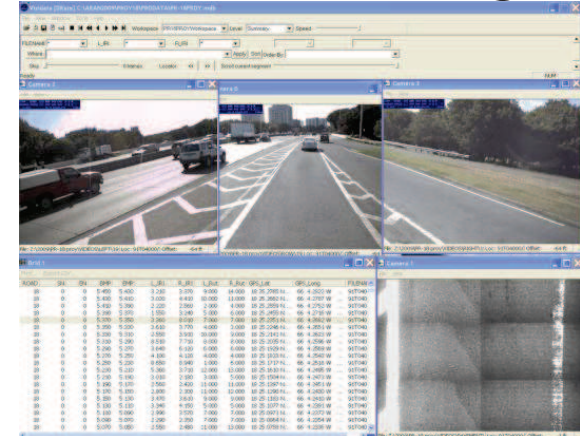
File View Window Tools Help

Workspace Level Summary Speed

FILENAME L_RI R_RI

Where Apply Sort Order By

Skip Filter Locate Scroll current segment

Ready NUM

Camera 2

mera 0

Camera 3

Grid 1

Camera 1

| ROAD | SN | RN | BMP | EMP | L_RL | R_RL | L_Rut | R_Rut | GPS_Lat | GPS_Long | FILENAM |
|---|---|---|---|---|---|---|---|---|---|---|---|
| 10 | 0 | 0 | 5.450 | 5.400 | 3.230 | 3.370 | 9.000 | 14.000 | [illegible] | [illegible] | 50TH40 |
| 10 | 0 | 0 | 5.400 | 5.450 | 3.020 | 4.410 | 10.000 | 11.000 | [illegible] | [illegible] | 50TH40 |
| 10 | 0 | 0 | 5.410 | 5.350 | 2.120 | 2.860 | 6.000 | 5.000 | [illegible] | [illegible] | 50TH40 |
| 10 | 0 | 0 | 5.360 | 5.370 | 1.550 | 3.240 | 5.000 | 6.000 | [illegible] | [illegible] | 50TH40 |
| 10 | 0 | 0 | 5.310 | 5.320 | 3.260 | 3.690 | 7.000 | 4.000 | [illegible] | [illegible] | 50TH40 |
| 10 | 0 | 0 | 5.300 | 5.310 | 3.610 | 3.770 | 4.000 | 3.000 | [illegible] | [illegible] | 50TH40 |
| 10 | 0 | 0 | 5.290 | 5.300 | 2.550 | 2.910 | 6.000 | 6.000 | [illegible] | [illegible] | 50TH40 |
| 10 | 0 | 0 | 5.280 | 5.290 | 8.510 | 7.710 | 6.000 | 4.000 | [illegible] | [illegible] | 50TH40 |
| 10 | 0 | 0 | 5.270 | 5.280 | 3.640 | 6.110 | 6.000 | 4.000 | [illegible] | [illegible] | 50TH40 |
| 10 | 0 | 0 | 5.260 | 5.270 | 4.100 | 6.120 | 4.000 | 4.000 | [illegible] | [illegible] | 50TH40 |
| 10 | 0 | 0 | 5.250 | 5.220 | 8.850 | 6.840 | 4.000 | 9.000 | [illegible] | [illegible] | 50TH40 |
| 10 | 0 | 0 | 5.210 | 5.220 | 5.360 | 3.710 | 12.000 | 13.000 | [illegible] | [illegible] | 50TH40 |
| 10 | 0 | 0 | 5.200 | 5.210 | 3.010 | 2.800 | 3.000 | 5.000 | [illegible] | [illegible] | 50TH40 |
| 10 | 0 | 0 | 5.190 | 5.170 | 2.560 | 2.420 | 11.000 | 11.000 | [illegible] | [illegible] | 50TH40 |
| 10 | 0 | 0 | 5.180 | 5.170 | 3.990 | 2.780 | 12.000 | 9.000 | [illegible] | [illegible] | 50TH40 |
| 10 | 0 | 0 | 5.170 | 5.180 | 3.470 | 3.610 | 9.000 | 9.000 | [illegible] | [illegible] | 50TH40 |
| 10 | 0 | 0 | 5.160 | 5.170 | 3.340 | 4.150 | 5.000 | 5.000 | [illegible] | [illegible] | 50TH40 |
| 10 | 0 | 0 | 5.150 | 5.160 | 2.990 | 3.570 | 7.000 | 7.000 | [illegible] | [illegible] | 50TH40 |
| 10 | 0 | 0 | 5.140 | 5.150 | 5.410 | 3.300 | 7.000 | 12.000 | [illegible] | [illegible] | 50TH40 |
| 10 | 0 | 0 | 5.130 | 5.140 | 4.240 | 3.990 | 7.000 | 9.000 | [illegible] | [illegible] | 50TH40 |